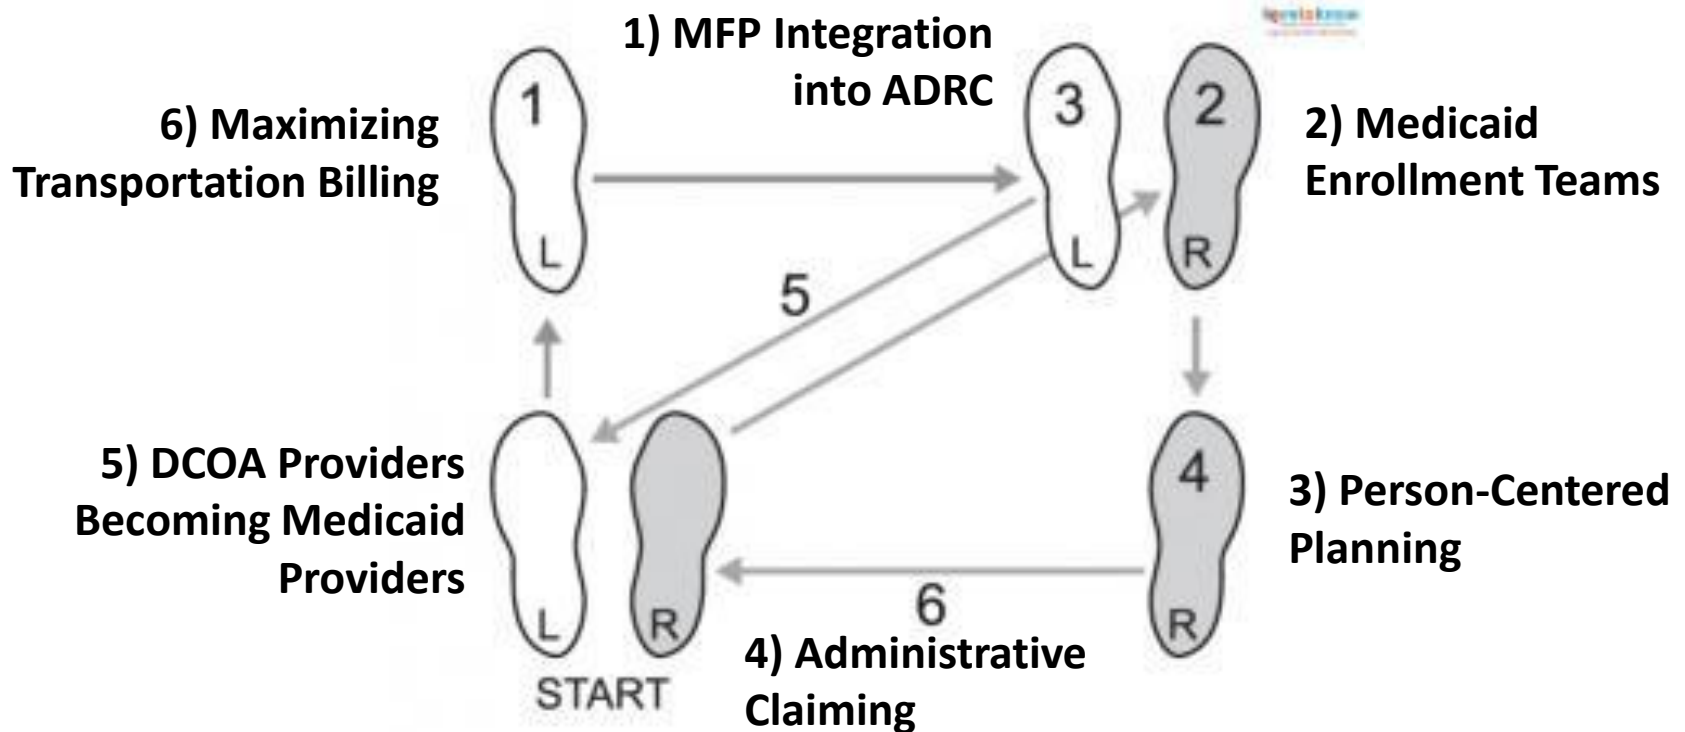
1) MFP Integration into ADRC

6) Maximizing Transportation Billing

1

L

3

L

2

R

2) Medicaid Enrollment Teams

5

5) DCOA Providers Becoming Medicaid Providers

L

R

START

4

R

3) Person-Centered Planning

6

4) Administrative Claiming

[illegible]